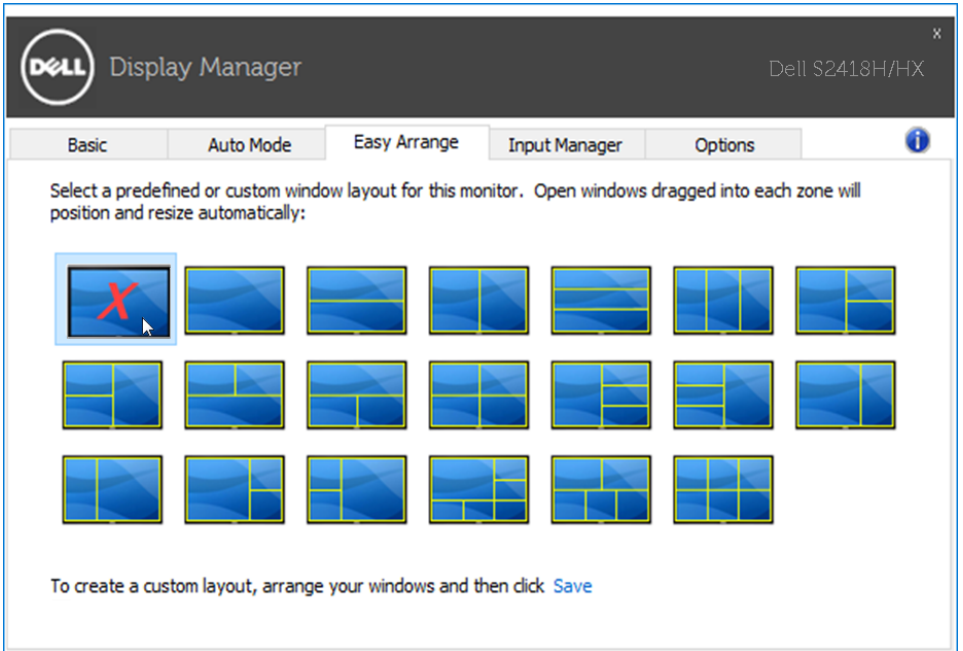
DELL Display Manager

Dell S2418H/HX

x

Basic | Auto Mode | Easy Arrange | Input Manager | Options

Select a predefined or custom window layout for this monitor. Open windows dragged into each zone will position and resize automatically:

To create a custom layout, arrange your windows and then click Save